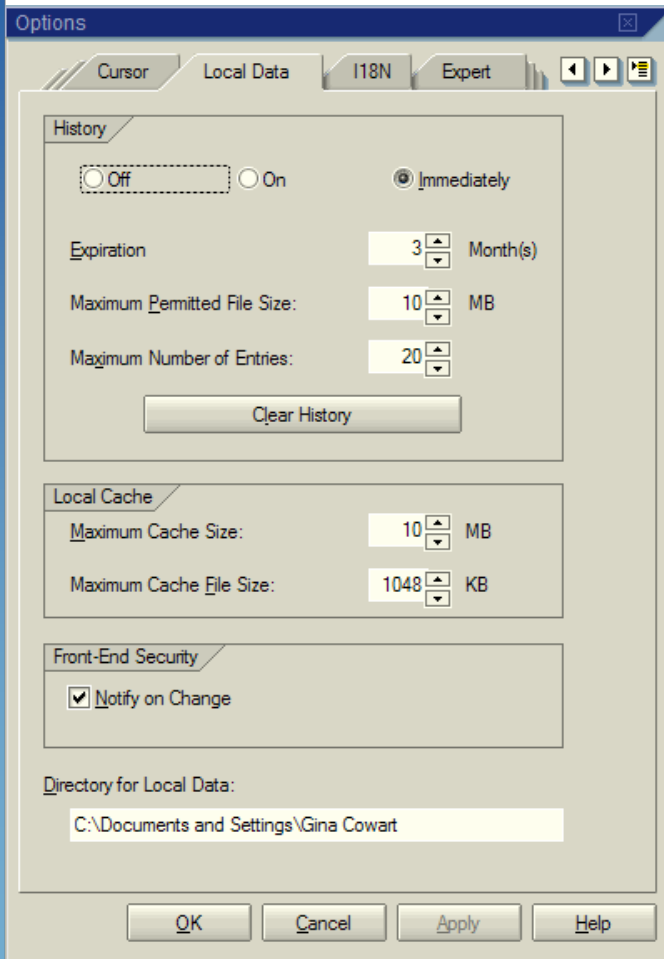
Options

Cursor | Local Data | I18N | Expert

History

Off | On | Immediately

Expiration 3 Month(s)

Maximum Permitted File Size: 10 MB

Maximum Number of Entries: 20

Clear History

Local Cache

Maximum Cache Size: 10 MB

Maximum Cache File Size: 1048 KB

Front-End Security

Notify on Change

Directory for Local Data:

C:\Documents and Settings\Gina Cowart

OK | Cancel | Apply | Help